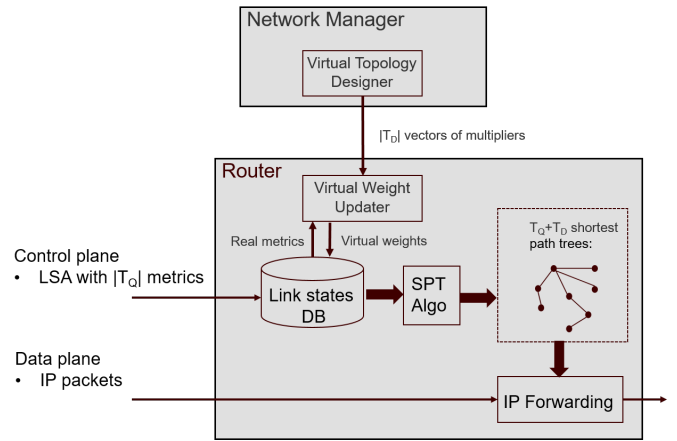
Network Manager

Virtual Topology Designer

$|T_D|$ vectors of multipliers

Router

Virtual Weight Updater

Real metrics

Virtual weights

$T_Q+T_D$ shortest path trees:

Control plane
• LSA with $|T_Q|$ metrics

Link states DB

SPT Algo

Data plane
• IP packets

IP Forwarding